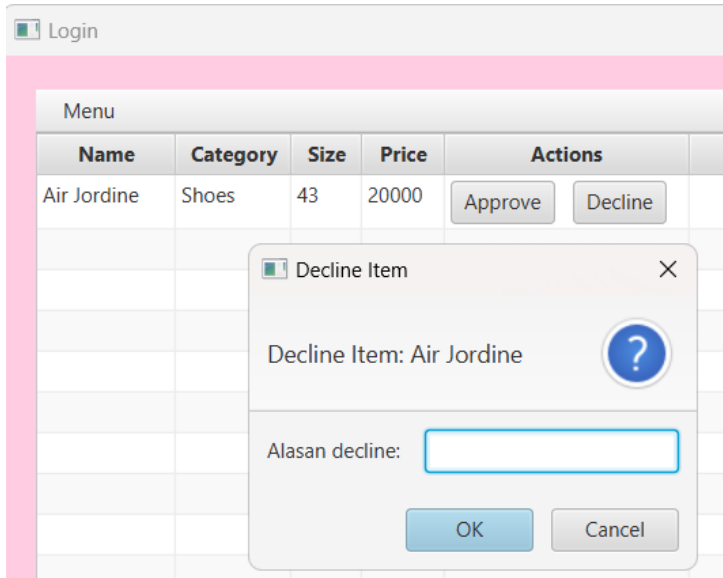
Login

Menu

| Name | Category | Size | Price | Actions |
|---|---|---|---|---|
| Air Jordine | Shoes | 43 | 20000 | Approve Decline |

Decline Item

Decline Item: Air Jordine

?

Alasan decline:

OK Cancel